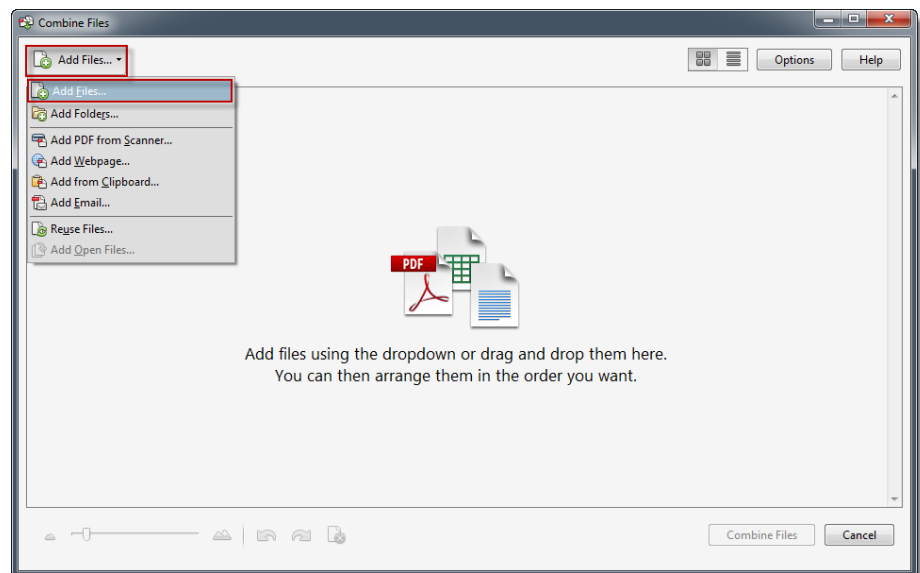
Combine Files

Add Files...

Options

Help

Add Files...
Add Folders...
Add PDF from Scanner...
Add Webpage...
Add from Clipboard...
Add Email...
Reuse Files...
Add Open Files...

PDF

Add files using the dropdown or drag and drop them here.
You can then arrange them in the order you want.

Combine Files

Cancel